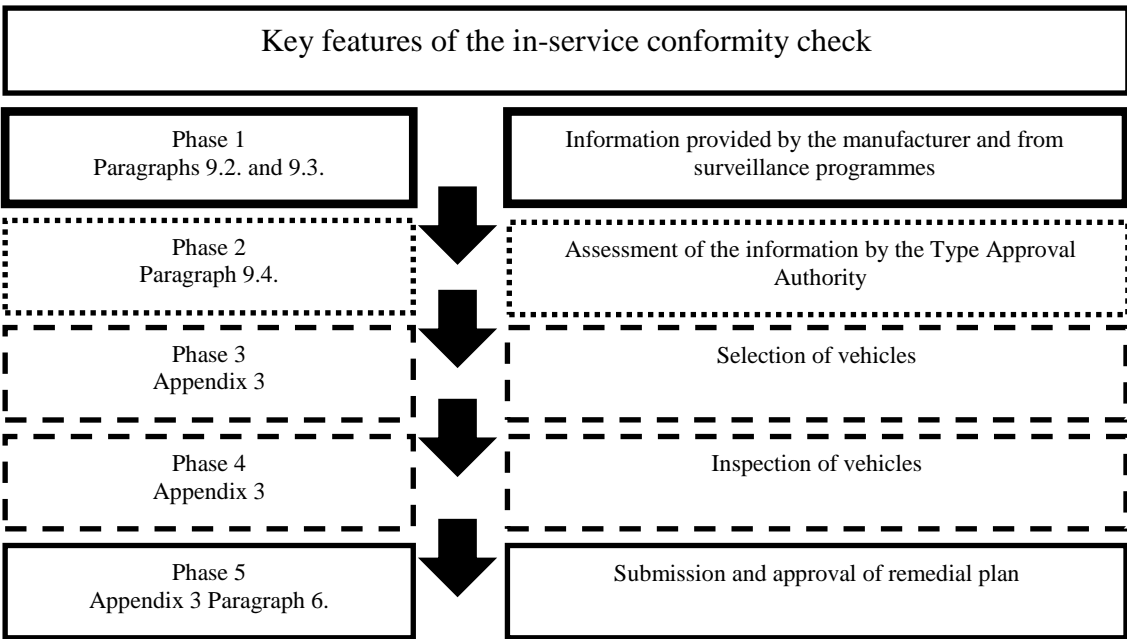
Key features of the in-service conformity check

Phase 1
Paragraphs 9.2. and 9.3.

Information provided by the manufacturer and from surveillance programmes

Phase 2
Paragraph 9.4.

Assessment of the information by the Type Approval Authority

Phase 3
Appendix 3

Selection of vehicles

Phase 4
Appendix 3

Inspection of vehicles

Phase 5
Appendix 3 Paragraph 6.

Submission and approval of remedial plan